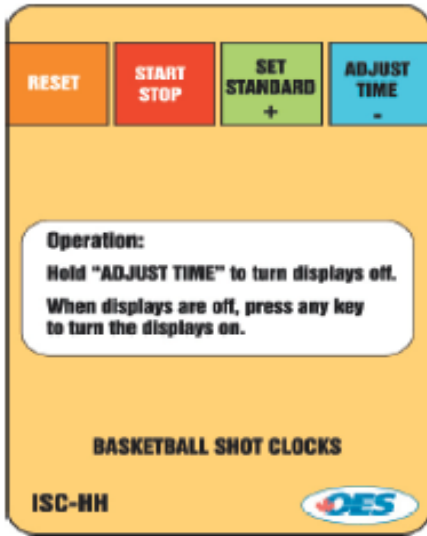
RESET

START STOP

SET STANDARD +

ADJUST TIME -

Operation:

Hold "ADJUST TIME" to turn displays off.

When displays are off, press any key to turn the displays on.

BASKETBALL SHOT CLOCKS

ISC-HH

OES